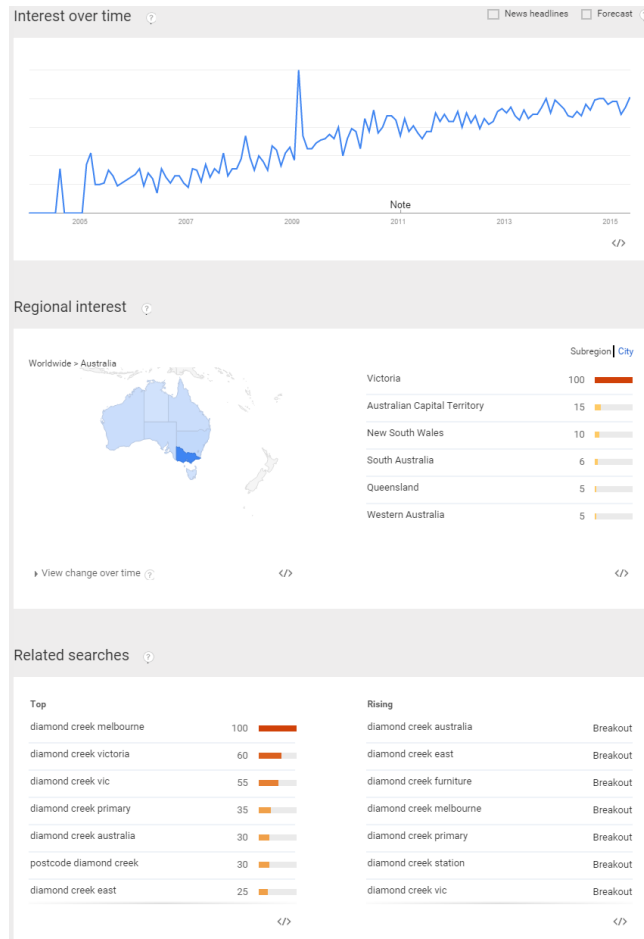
Interest over time

News headlines Forecast

Note

2005 2007 2009 2011 2013 2015

</>

Regional interest

Worldwide > Australia

Subregion | City

| | |
|---|---|
| Victoria | 100 |
| Australian Capital Territory | 15 |
| New South Wales | 10 |
| South Australia | 6 |
| Queensland | 5 |
| Western Australia | 5 |

View change over time

</>

</>

Related searches

Top

| | |
|---|---|
| diamond creek melbourne | 100 |
| diamond creek victoria | 60 |
| diamond creek vic | 55 |
| diamond creek primary | 35 |
| diamond creek australia | 30 |
| postcode diamond creek | 30 |
| diamond creek east | 25 |

</>

Rising

| | |
|---|---|
| diamond creek australia | Breakout |
| diamond creek east | Breakout |
| diamond creek furniture | Breakout |
| diamond creek melbourne | Breakout |
| diamond creek primary | Breakout |
| diamond creek station | Breakout |
| diamond creek vic | Breakout |

</>